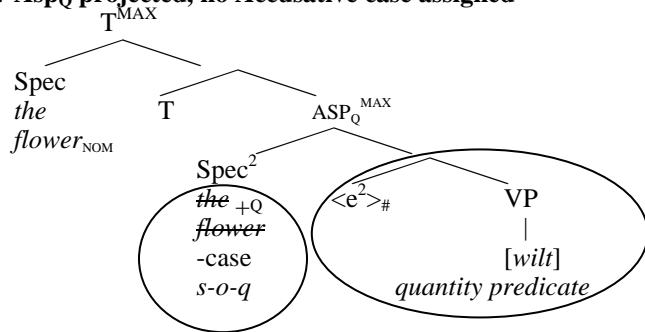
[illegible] AspQ projected, no Accusative case assigned

$T^{MAX}$

Spec
*the*
*flower*$_{NOM}$

T

$ASP_Q^{MAX}$

$Spec^2$
~~*the*~~ $_{+Q}$
~~*flower*~~
-case
*s-o-q*

$<e^2>_{\#}$

VP
|
[*wilt*]
*quantity predicate*